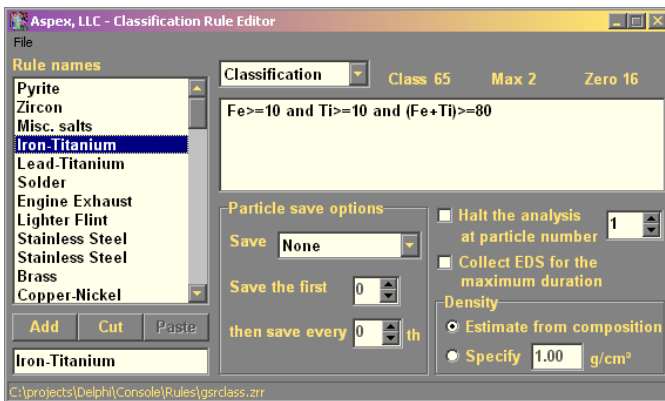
Aspex, LLC - Classification Rule Editor

File

Rule names

Pyrite
Zircon
Misc. salts
Iron-Titanium
Lead-Titanium
Solder
Engine Exhaust
Lighter Flint
Stainless Steel
Stainless Steel
Brass
Copper-Nickel

Add Cut Paste

Iron-Titanium

Classification

Class 65 Max 2 Zero 16

Fe>=10 and Ti>=10 and (Fe+Ti)>=80

Particle save options

Save None

Save the first 0

then save every 0 th

Halt the analysis at particle number 1

Collect EDS for the maximum duration

Density

Estimate from composition

Specify 1.00 g/cm³

C:\projects\Delphi\Console\Rules\gsrclass.zrr